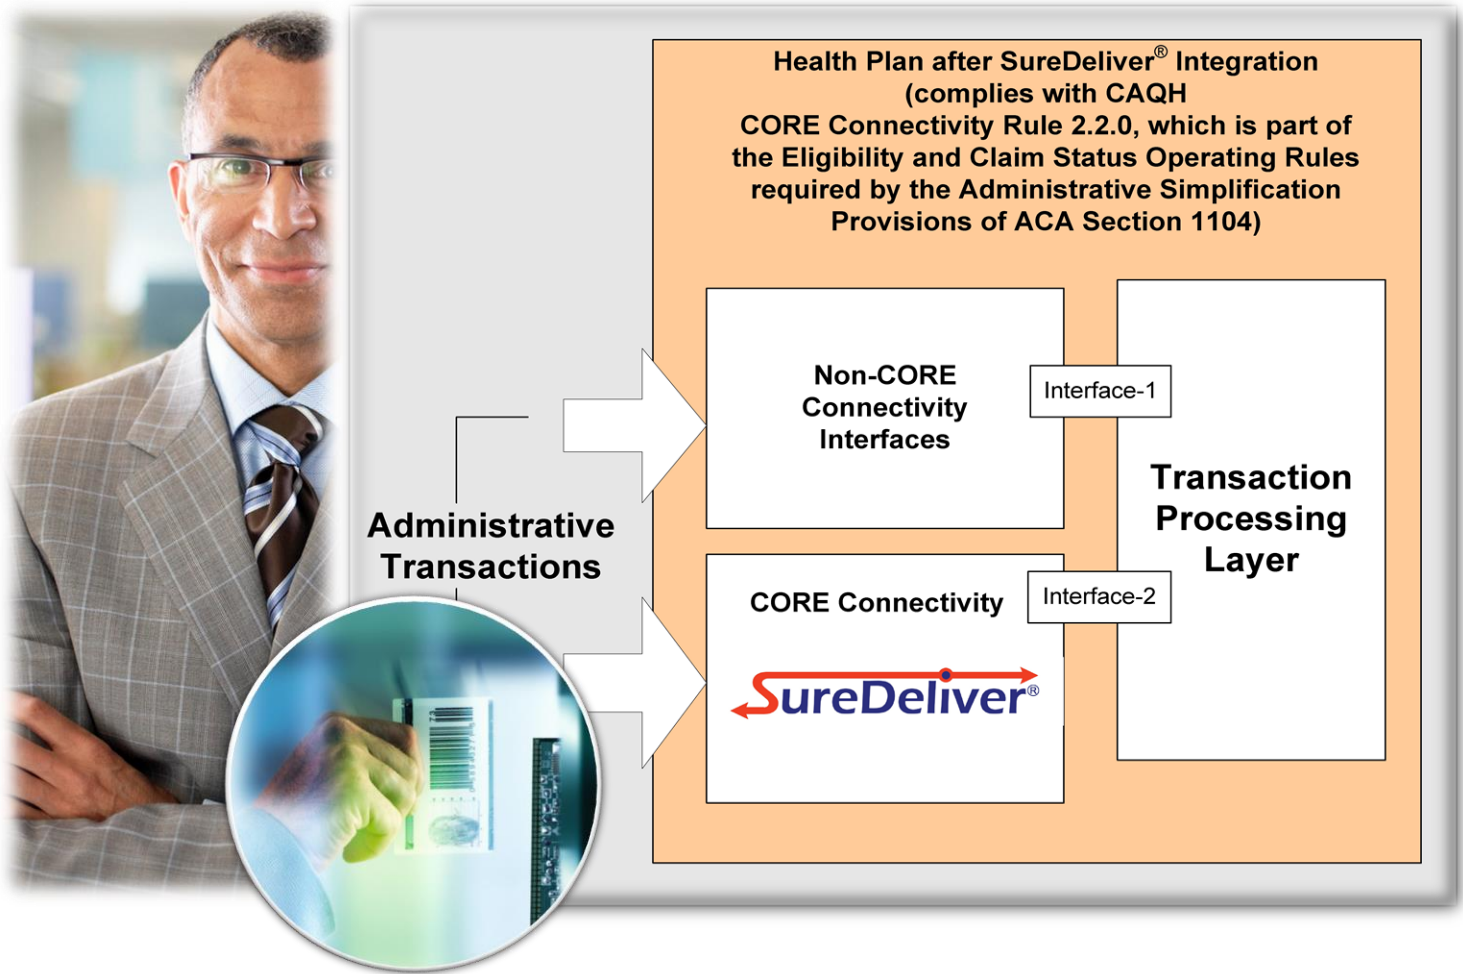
Health Plan after SureDeliver® Integration (complies with CAQH CORE Connectivity Rule 2.2.0, which is part of the Eligibility and Claim Status Operating Rules required by the Administrative Simplification Provisions of ACA Section 1104)

Administrative Transactions

Non-CORE Connectivity Interfaces

Interface-1

Transaction Processing Layer

CORE Connectivity

Interface-2

SureDeliver®